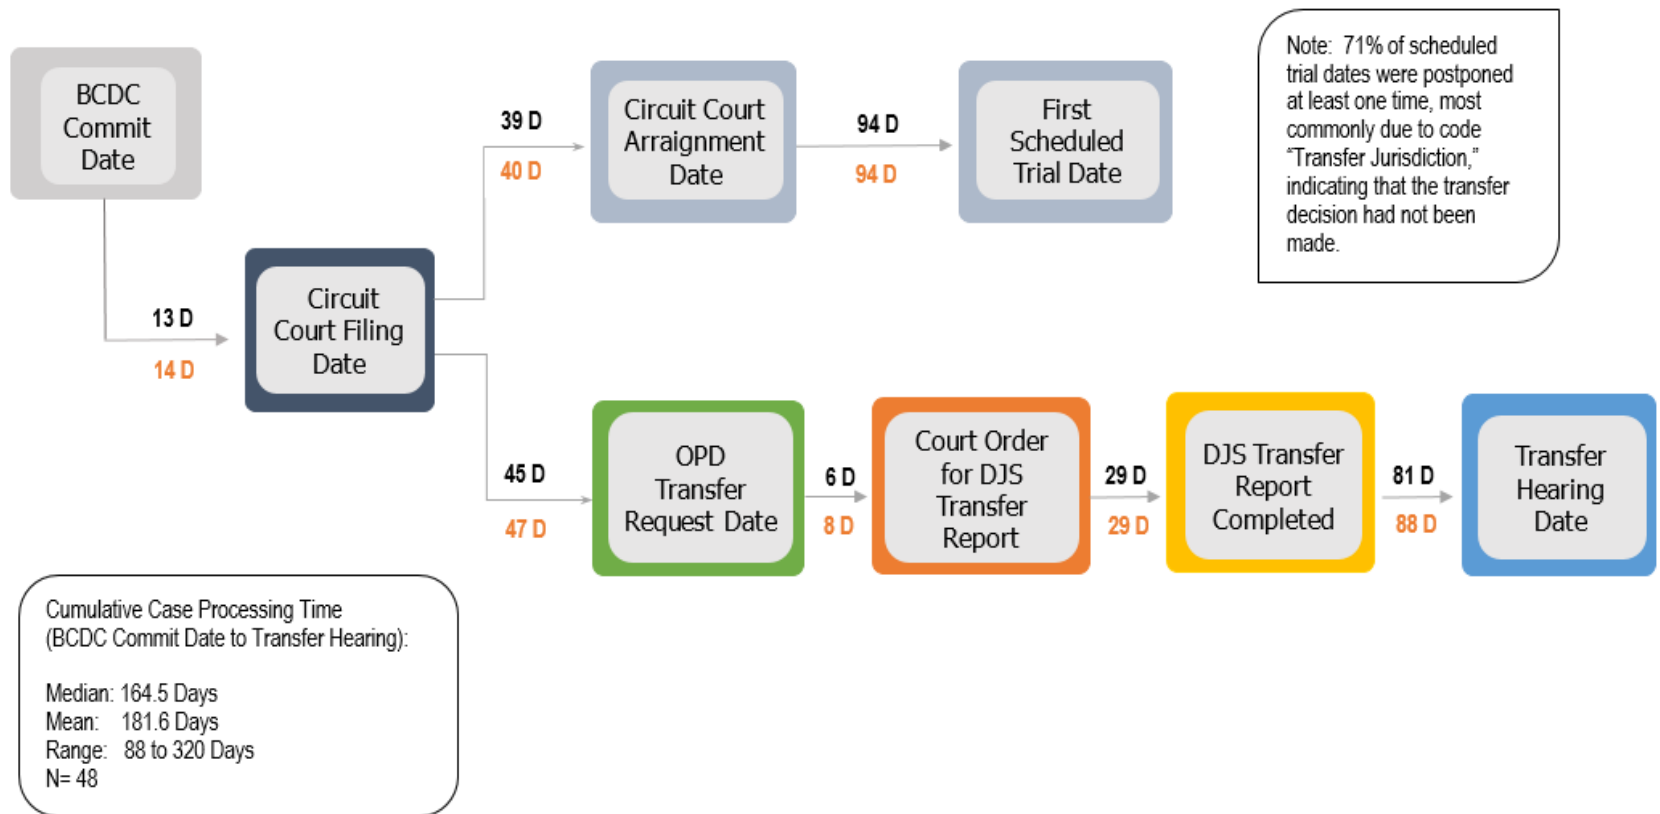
BCDC Commit Date

13 D
14 D

Circuit Court Filing Date

39 D
40 D

Circuit Court Arraignment Date

94 D
94 D

First Scheduled Trial Date

Note: 71% of scheduled trial dates were postponed at least one time, most commonly due to code "Transfer Jurisdiction," indicating that the transfer decision had not been made.

45 D
47 D

OPD Transfer Request Date

6 D
8 D

Court Order for DJS Transfer Report

29 D
29 D

DJS Transfer Report Completed

81 D
88 D

Transfer Hearing Date

Cumulative Case Processing Time
(BCDC Commit Date to Transfer Hearing):

Median: 164.5 Days
Mean: 181.6 Days
Range: 88 to 320 Days
N= 48